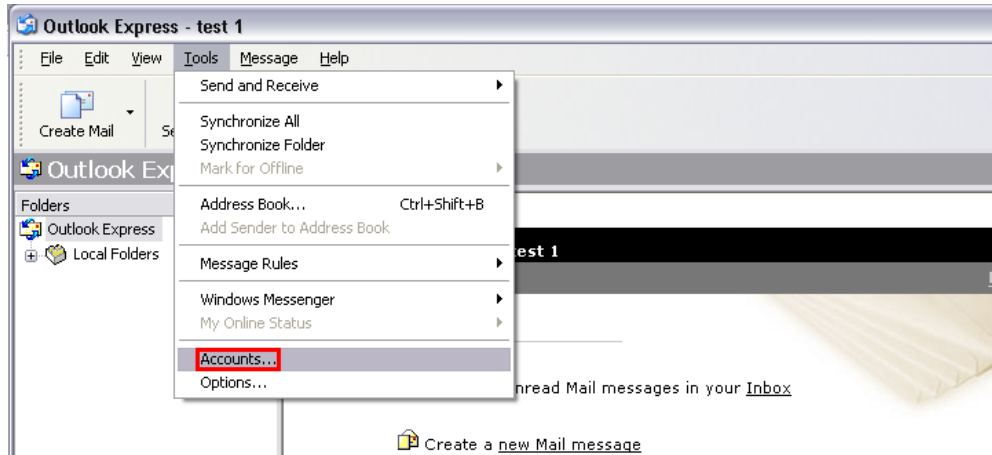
Outlook Express - test 1

File Edit View Tools Message Help

Create Mail Se

Outlook Ex

Folders

Outlook Express

Local Folders

Send and Receive

Synchronize All

Synchronize Folder

Mark for Offline

Address Book... Ctrl+Shift+B

Add Sender to Address Book

Message Rules

Windows Messenger

My Online Status

Accounts...

Options...

est 1

nread Mail messages in your Inbox

Create a new Mail message